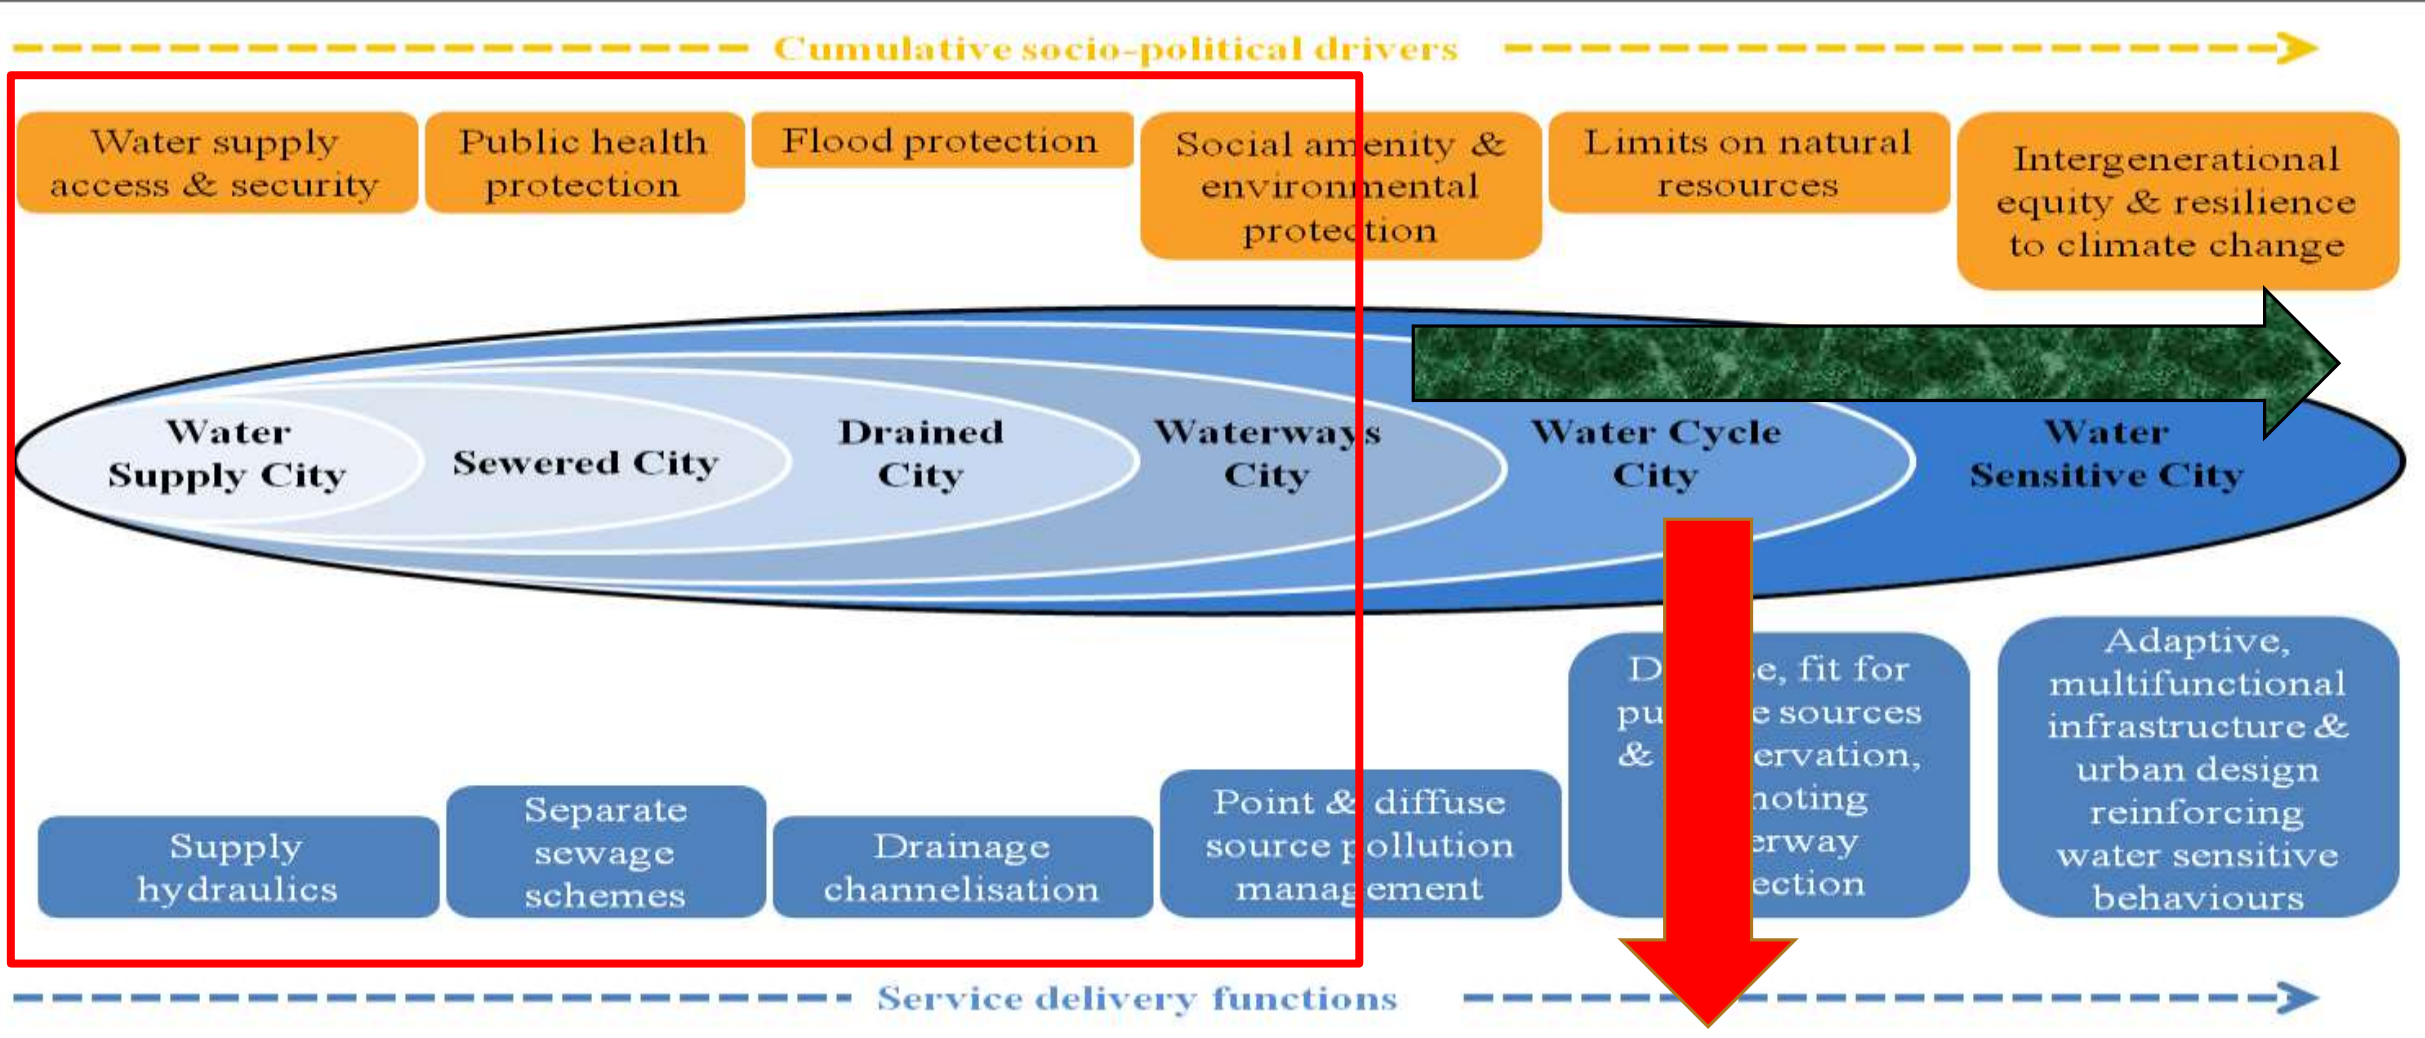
Cumulative socio-political drivers

Water supply access & security

Public health protection

Flood protection

Social amenity & environmental protection

Limits on natural resources

Intergenerational equity & resilience to climate change

Water Supply City

Sewered City

Drained City

Waterways City

Water Cycle City

Water Sensitive City

Supply hydraulics

Separate sewage schemes

Drainage channelisation

Point & diffuse source pollution management

D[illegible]e, fit for pu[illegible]e sources & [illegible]ervation, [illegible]noting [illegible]erway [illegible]ection

Adaptive, multifunctional infrastructure & urban design reinforcing water sensitive behaviours

Service delivery functions